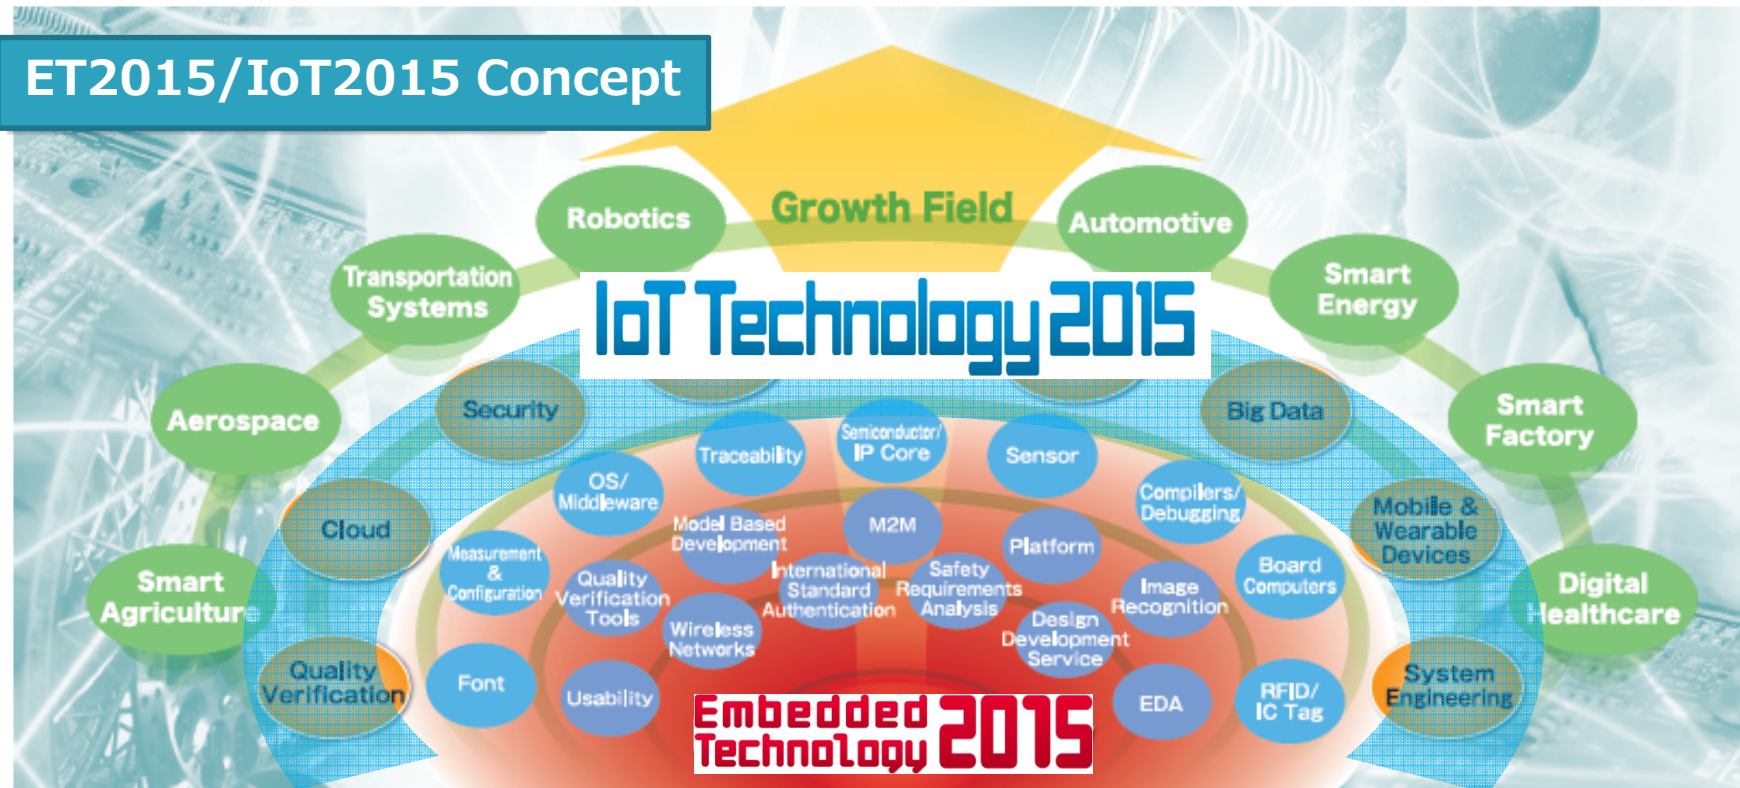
ET2015/IoT2015 Concept

Growth Field

Robotics

Automotive

Transportation Systems

Smart Energy

IoT Technology 2015

Aerospace

Security

Big Data

Smart Factory

Traceability

Semiconductor/ IP Core

Sensor

OS/ Middleware

Compilers/ Debugging

Cloud

Model Based Development

M2M

Platform

Mobile & Wearable Devices

Smart Agricultur

Measurement & Configuration

Quality Verification Tools

International Standard Authentication

Safety Requirements Analysis

Image Recognition

Board Computers

Digital Healthcare

Wireless Networks

Design Development Service

Quality Verification

Font

Usability

EDA

RFID/ IC Tag

System Engineering

Embedded Technology 2015